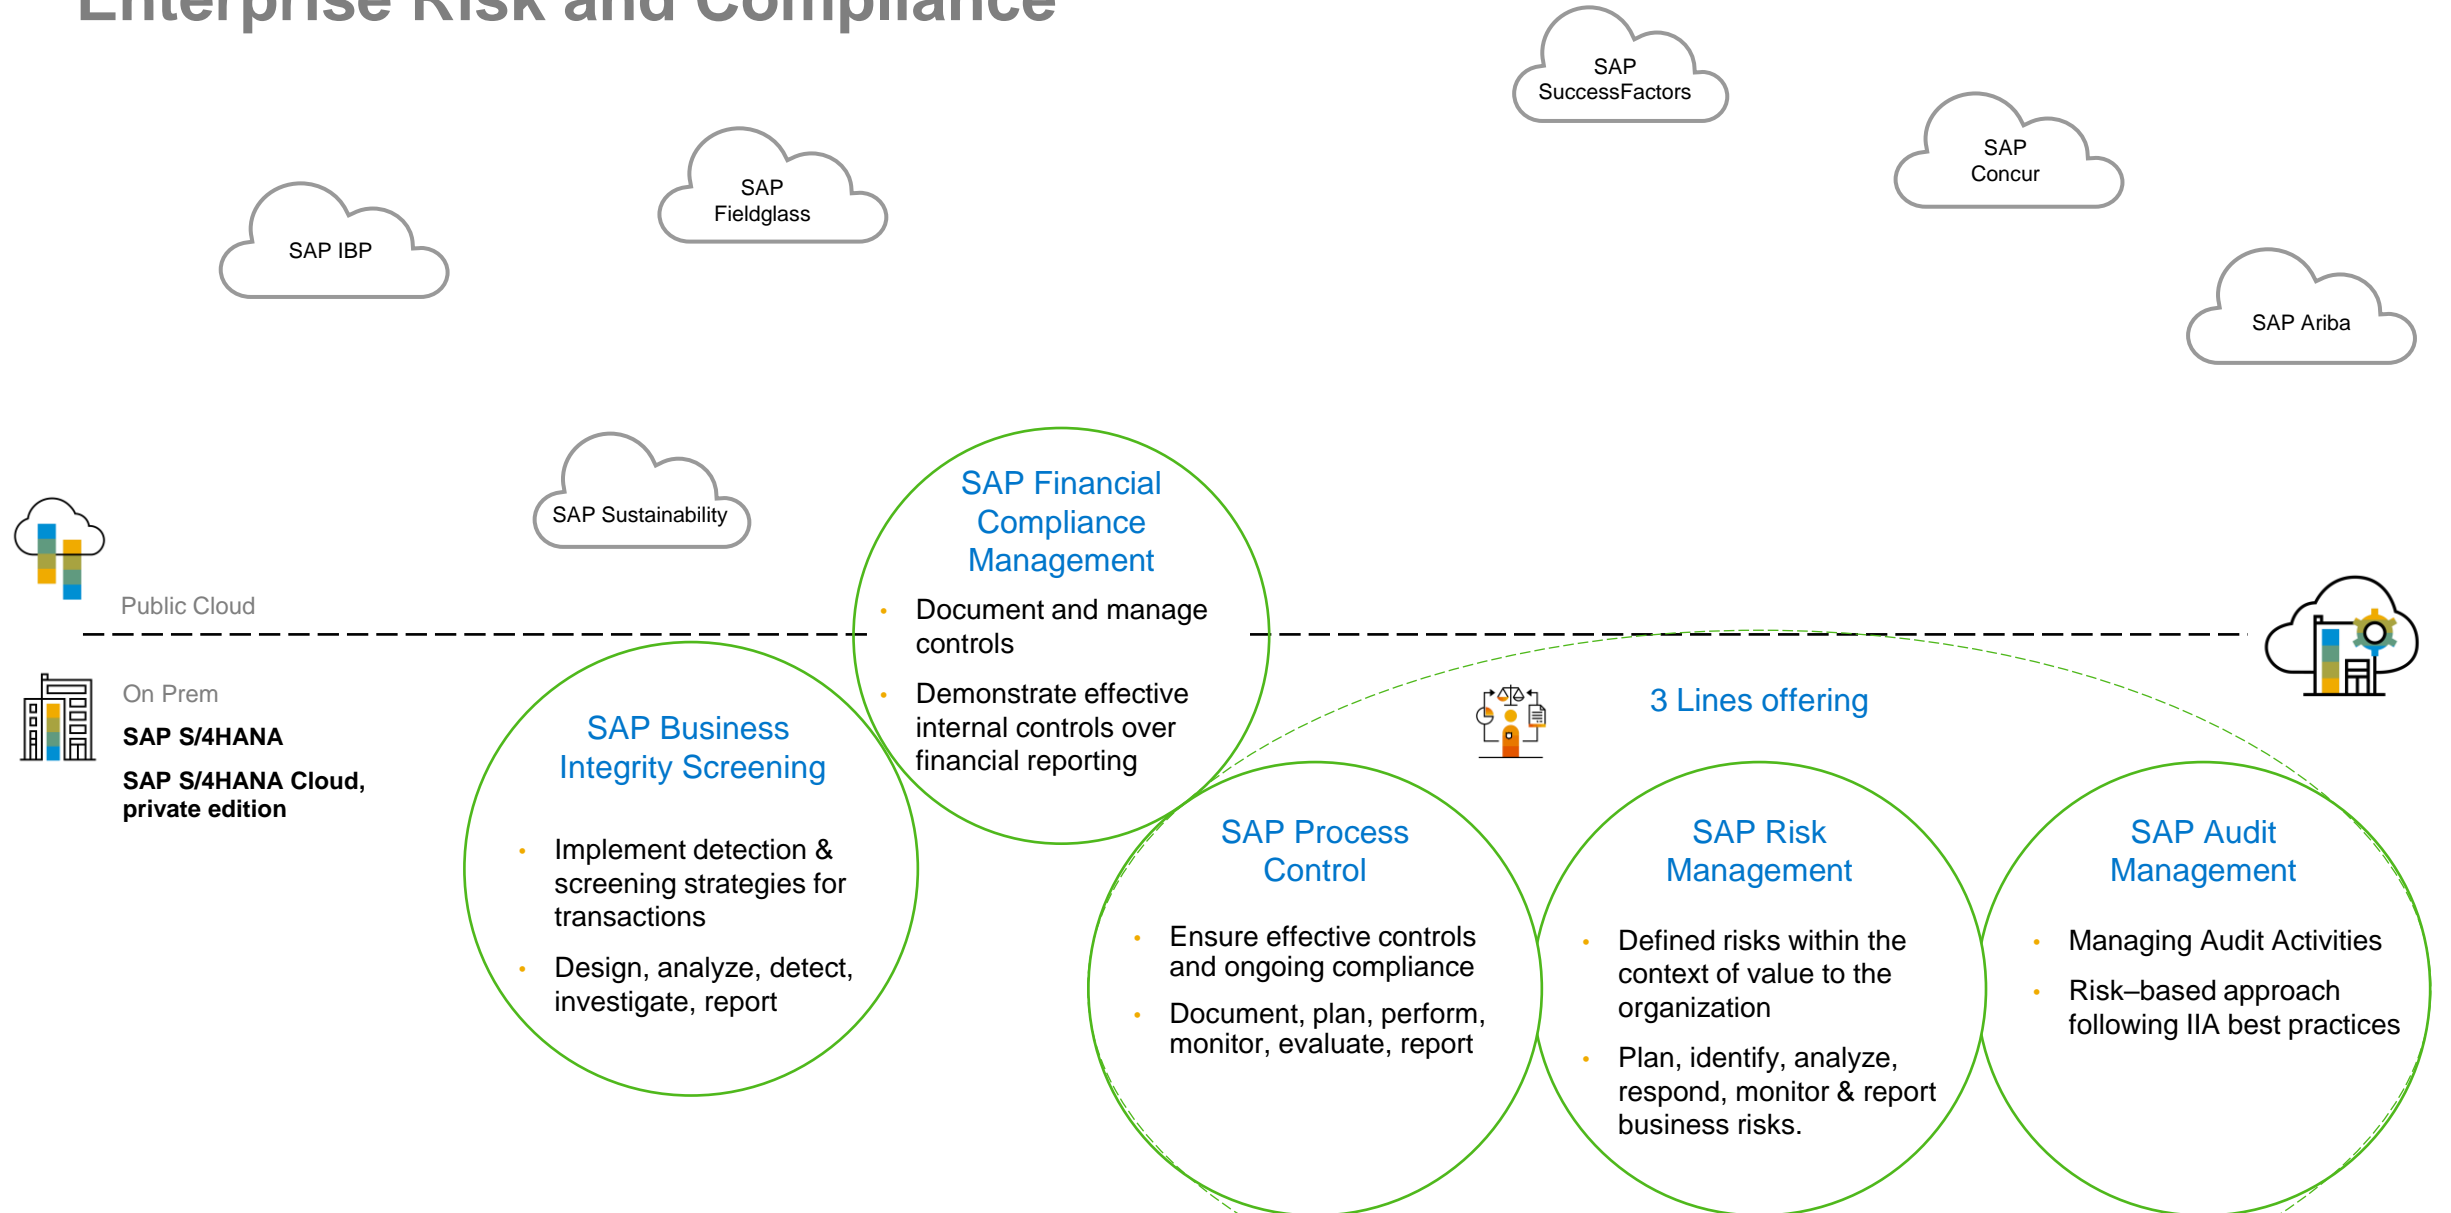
Enterprise Risk and Compliance

SAP SuccessFactors

SAP Concur

SAP Fieldglass

SAP IBP

SAP Ariba

SAP Sustainability

Public Cloud

On Prem

SAP S/4HANA

SAP S/4HANA Cloud, private edition

SAP Financial Compliance Management

- Document and manage controls
- Demonstrate effective internal controls over financial reporting

SAP Business Integrity Screening

- Implement detection & screening strategies for transactions
- Design, analyze, detect, investigate, report

3 Lines offering

SAP Process Control

- Ensure effective controls and ongoing compliance
- Document, plan, perform, monitor, evaluate, report

SAP Risk Management

- Defined risks within the context of value to the organization
- Plan, identify, analyze, respond, monitor & report business risks.

SAP Audit Management

- Managing Audit Activities
- Risk–based approach following IIA best practices